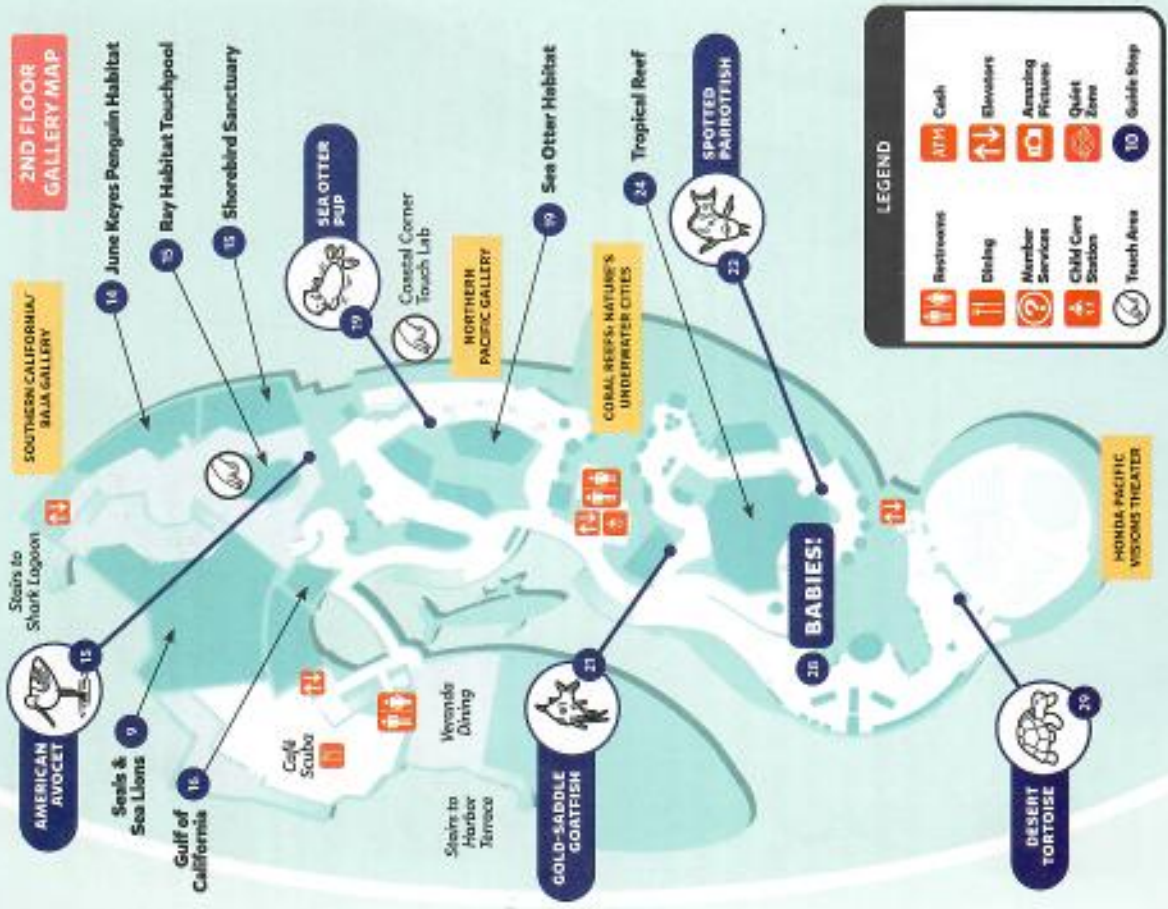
2ND FLOOR GALLERY MAP

10 June Keyes Penguin Habitat
13 Ray Habitat Touchpool
15 Shorebird Sanctuary

SEA OTTER PUP 19

Coastal Corner Touch Lab

19 Sea Otter Habitat

24 Tropical Reef

SPOTTED PARROTFISH 22

LEGEND

Restrooms
Dining
Member Services
Child Care Station
Touch Area
ATM Cash
Elevators
Amazing Pictures
Quiet Zone
10 Guide Stop

SOUTHERN CALIFORNIA/ BAJA GALLERY

NORTHERN PACIFIC GALLERY

CORAL REEFS: NATURE'S UNDERWATER CITIES

Stairs to Shark Lagoon

AMERICAN AVOCET 15

9 Seals & Sea Lions

16 Gulf of California

Café Scuba

Veranda Dining

Stairs to Harbor Terrace

GOLD-SADDLE GOATFISH 21

28 BABIES!

HONDA PACIFIC VISIONS THEATER

DESERT TORTOISE 29